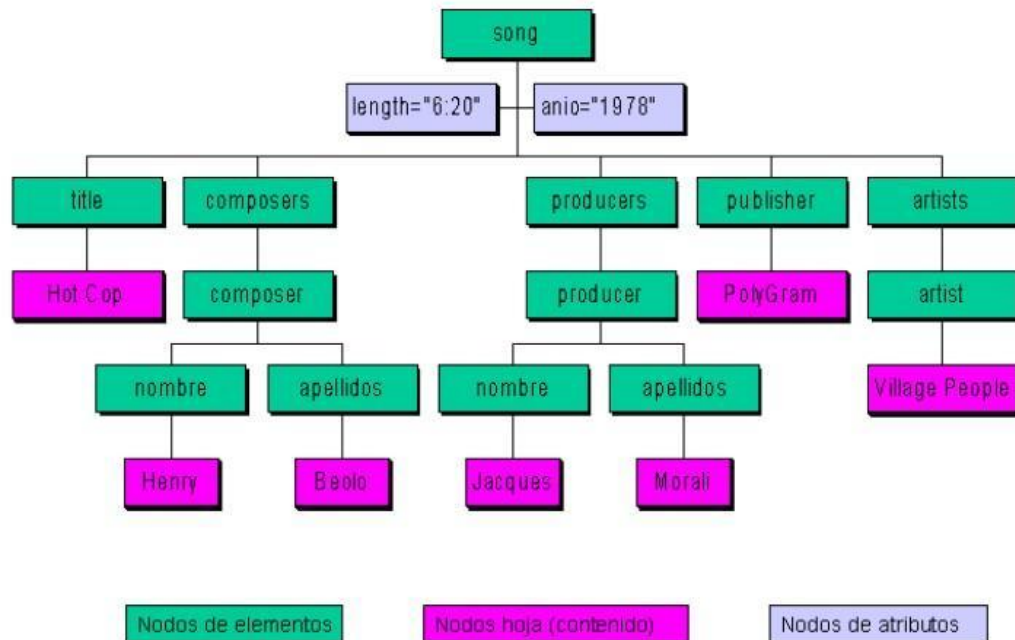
song

length="6:20"

anio="1978"

title

composers

producers

publisher

artists

Hot Cop

composer

producer

PolyGram

artist

nombre

apellidos

nombre

apellidos

Village People

Henry

Beolo

Jacques

Morali

Nodos de elementos

Nodos hoja (contenido)

Nodos de atributos